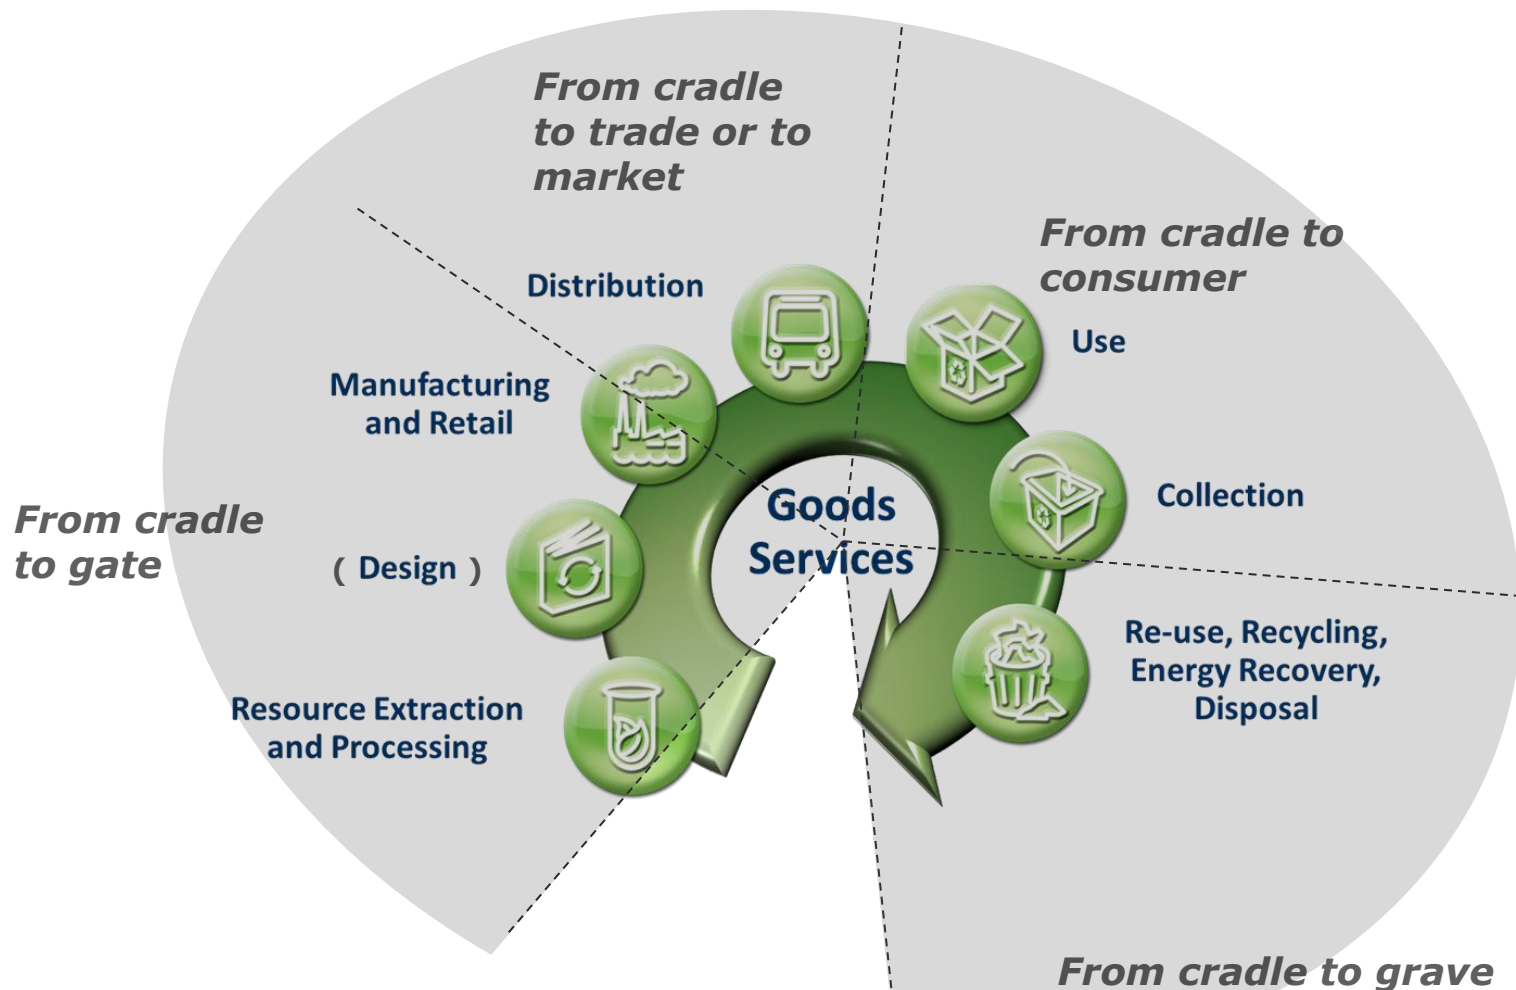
From cradle to trade or to market

From cradle to consumer

Distribution

Use

Manufacturing and Retail

Collection

Goods
Services

From cradle to gate

( Design )

Re-use, Recycling, Energy Recovery, Disposal

Resource Extraction and Processing

From cradle to grave